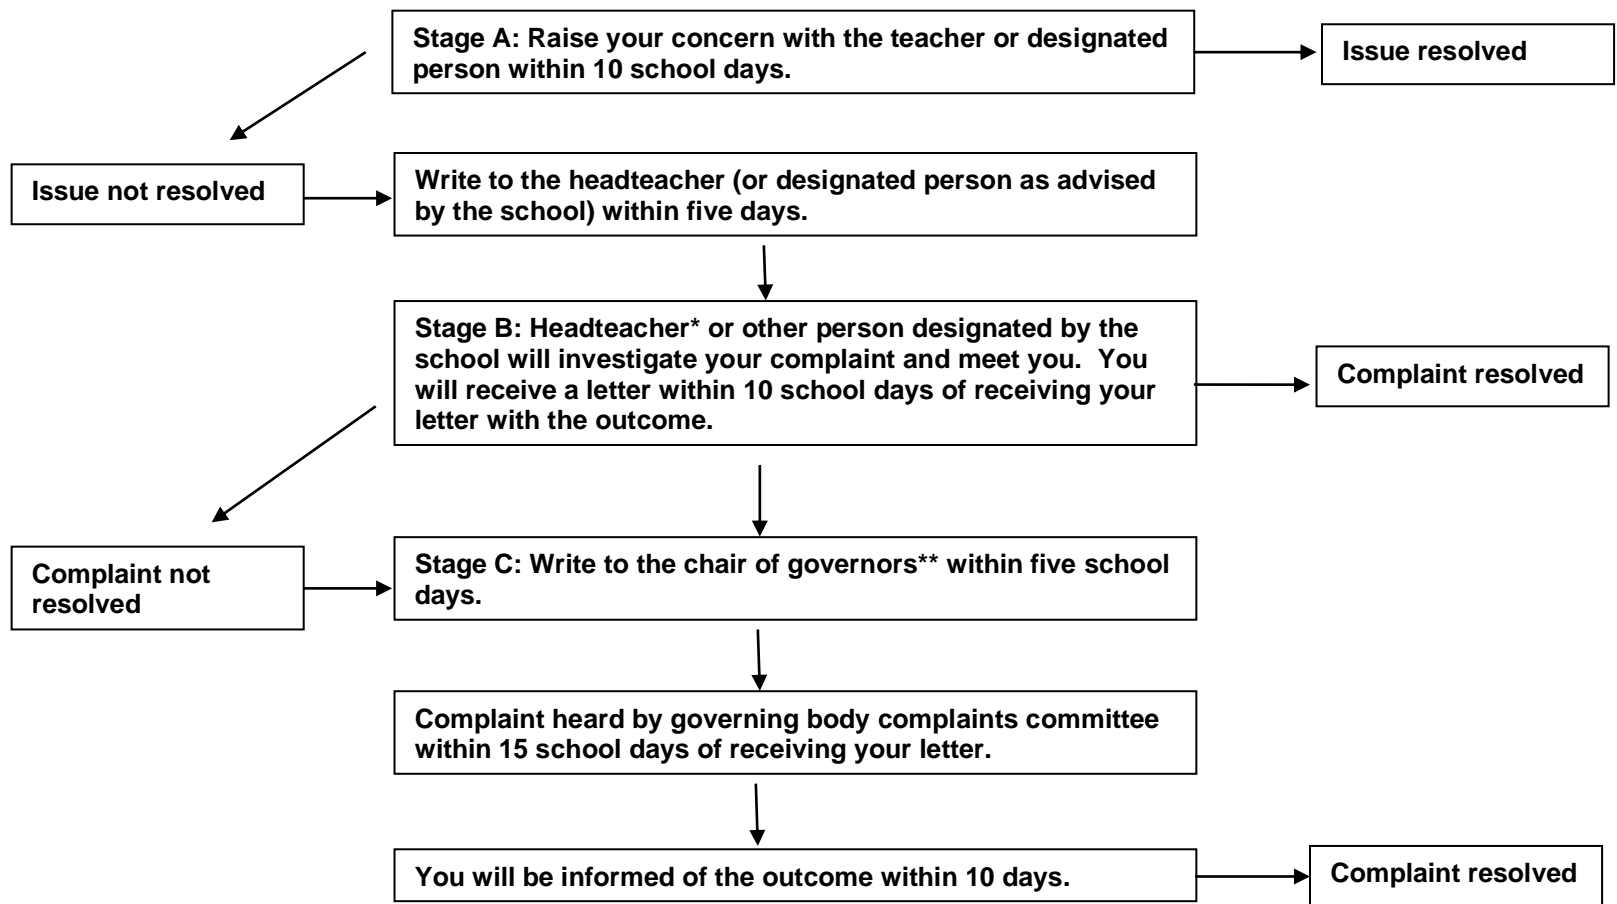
Stage A: Raise your concern with the teacher or designated person within 10 school days.

Issue resolved

Issue not resolved

Write to the headteacher (or designated person as advised by the school) within five days.

Stage B: Headteacher* or other person designated by the school will investigate your complaint and meet you. You will receive a letter within 10 school days of receiving your letter with the outcome.

Complaint resolved

Complaint not resolved

Stage C: Write to the chair of governors** within five school days.

Complaint heard by governing body complaints committee within 15 school days of receiving your letter.

You will be informed of the outcome within 10 days.

Complaint resolved